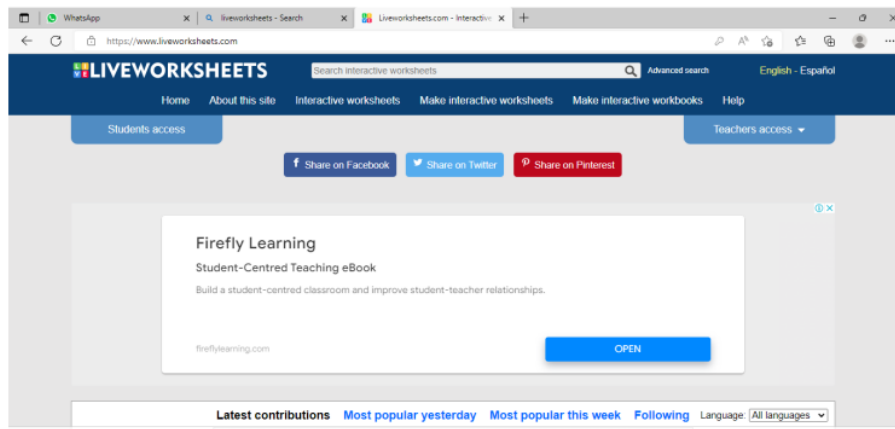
WhatsApp
liveworksheets - Search
Liveworksheets.com - Interactive

https://www.liveworksheets.com

LIVEWORKSHEETS
Search interactive worksheets
Advanced search
English - Español

Home About this site Interactive worksheets Make interactive worksheets Make interactive workbooks Help

Students access
Teachers access

Share on Facebook
Share on Twitter
Share on Pinterest

Firefly Learning
Student-Centred Teaching eBook
Build a student-centred classroom and improve student-teacher relationships.
fireflylearning.com
OPEN

Latest contributions Most popular yesterday Most popular this week Following Language: All languages